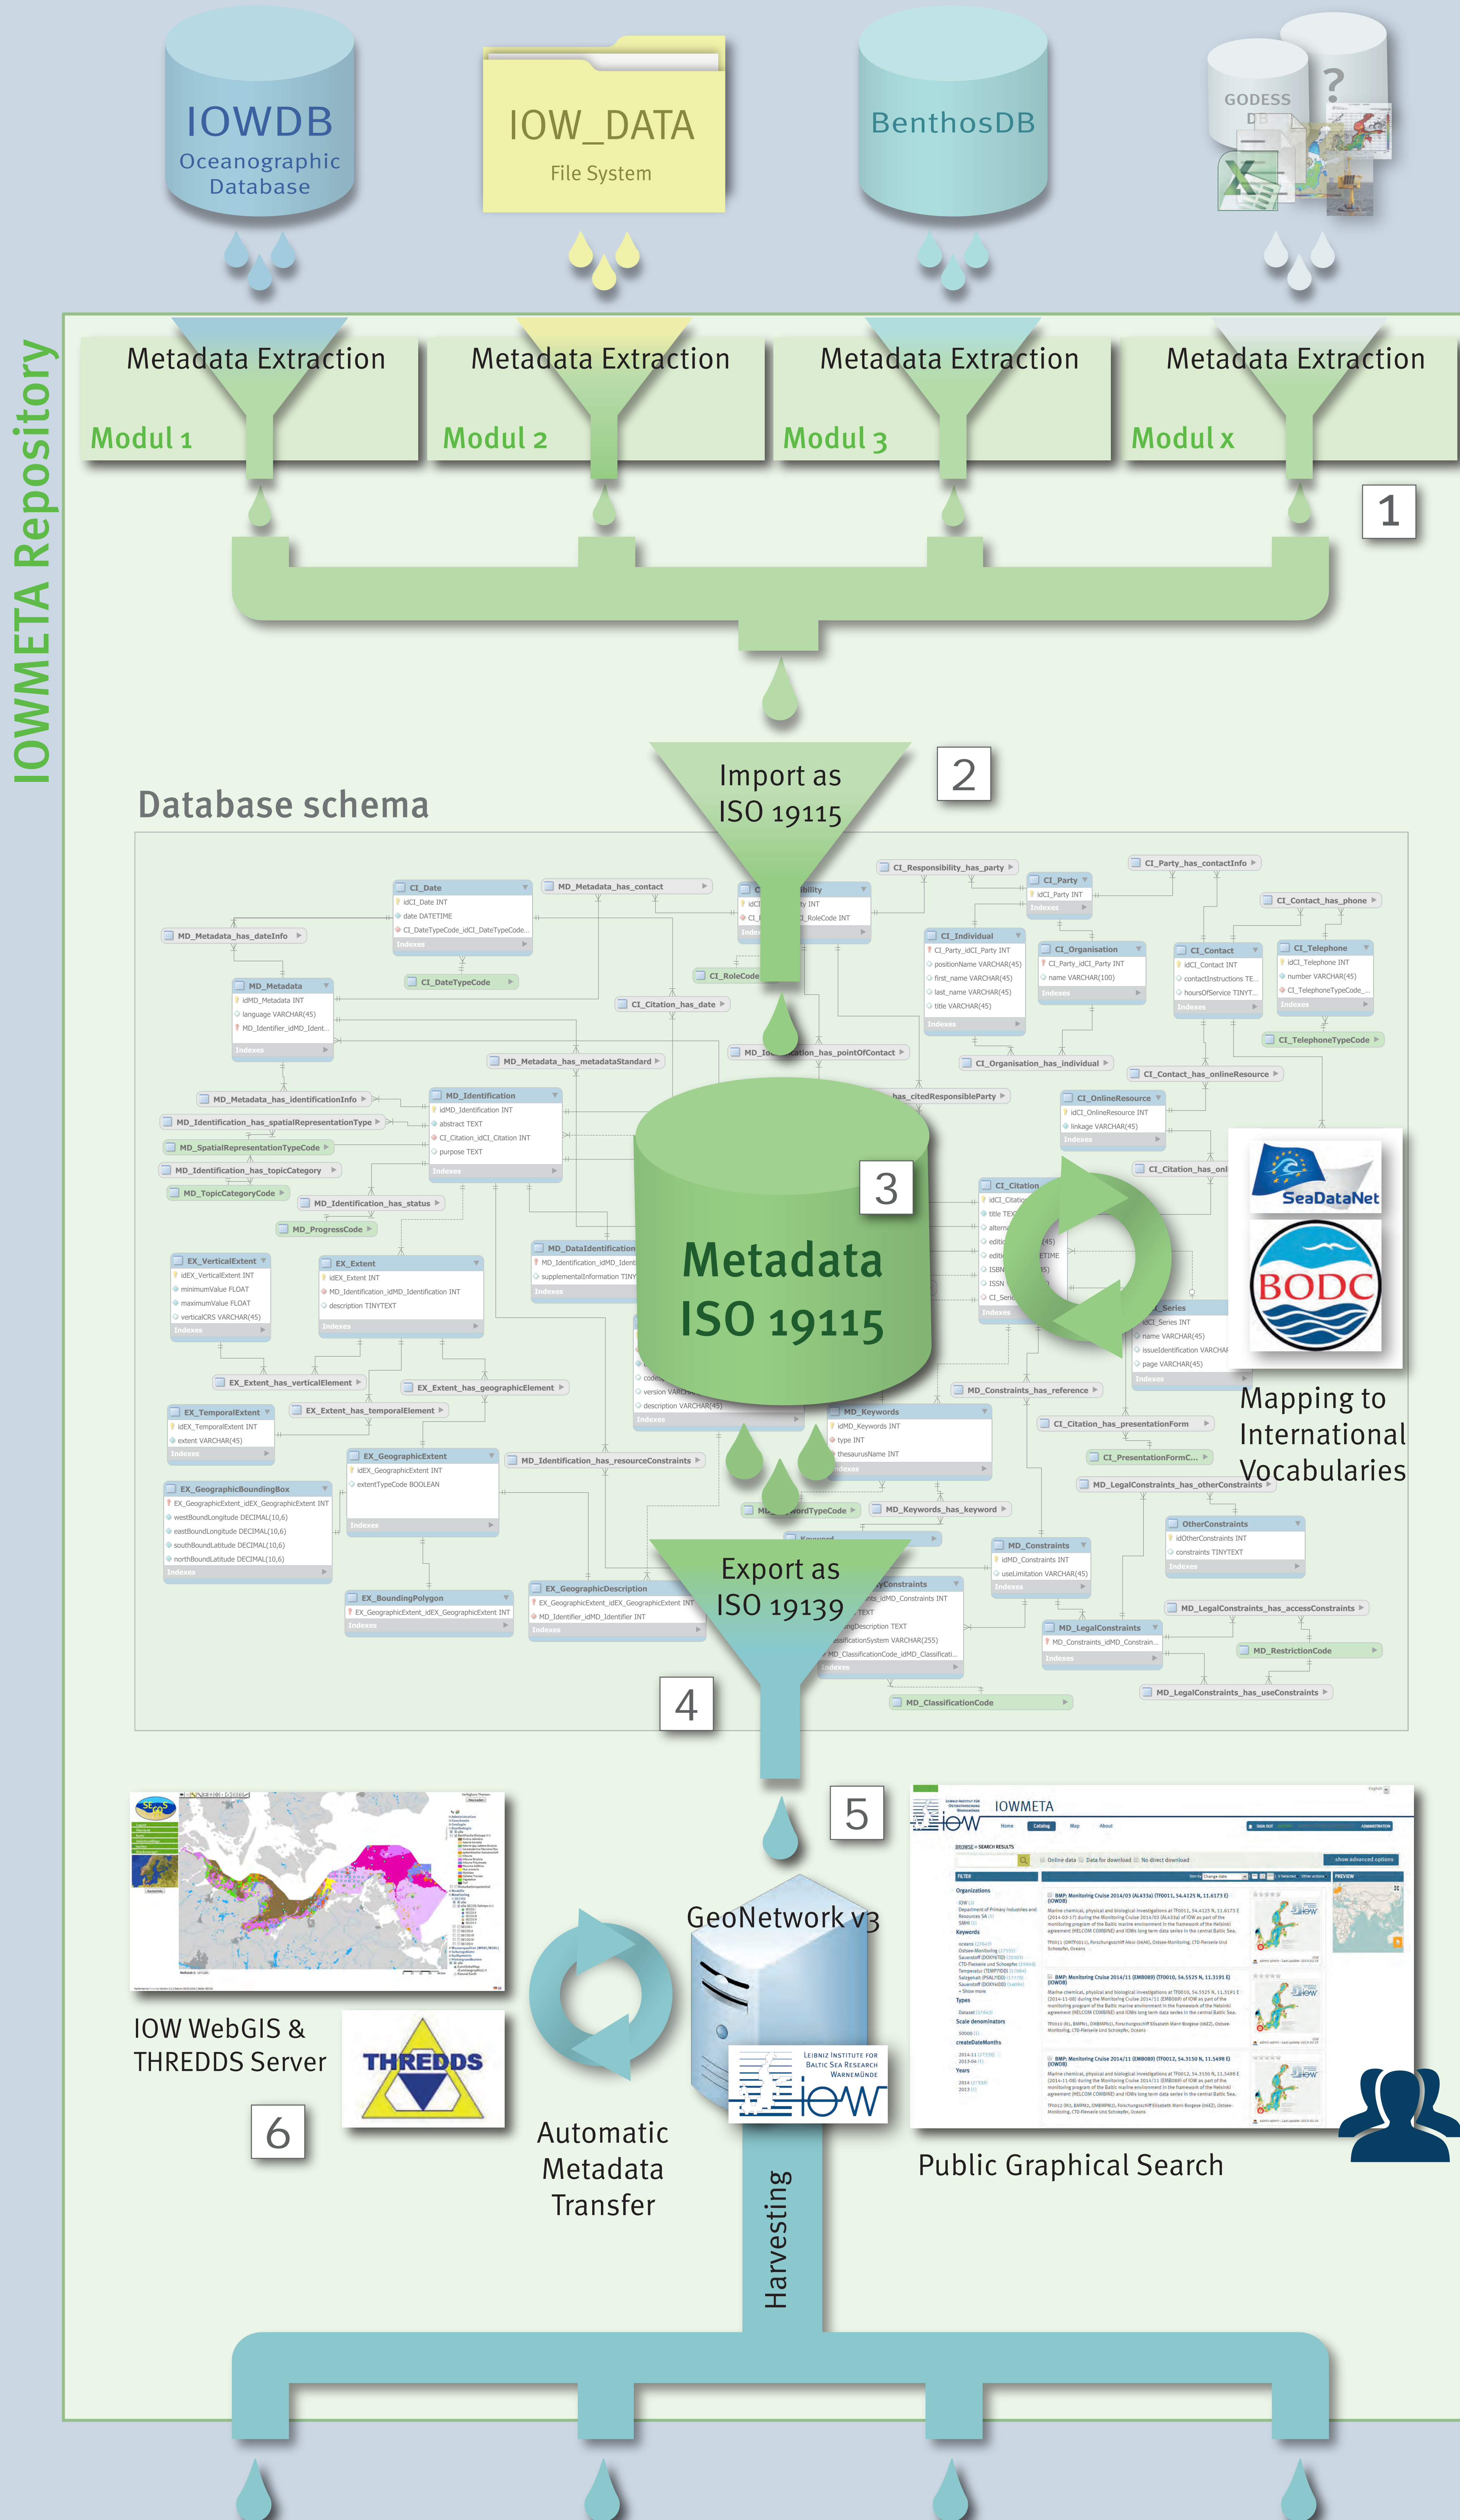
IOWDB
Oceanographic Database

IOW_DATA
File System

BenthosDB

GODESS DB

?

IOWMETA Repository

Metadata Extraction
Modul 1

Metadata Extraction
Modul 2

Metadata Extraction
Modul 3

Metadata Extraction
Modul x

1

Import as ISO 19115

2

Database schema

Metadata ISO 19115

3

SeaDataNet

BODC

Mapping to International Vocabularies

Export as ISO 19139

4

5

IOWMETA

GeoNetwork v3

LEIBNIZ INSTITUTE FOR BALTIC SEA RESEARCH WARNEMÜNDE
IOW

IOW WebGIS & THREDDS Server

THREDDS

6

Automatic Metadata Transfer

Public Graphical Search

Harvesting